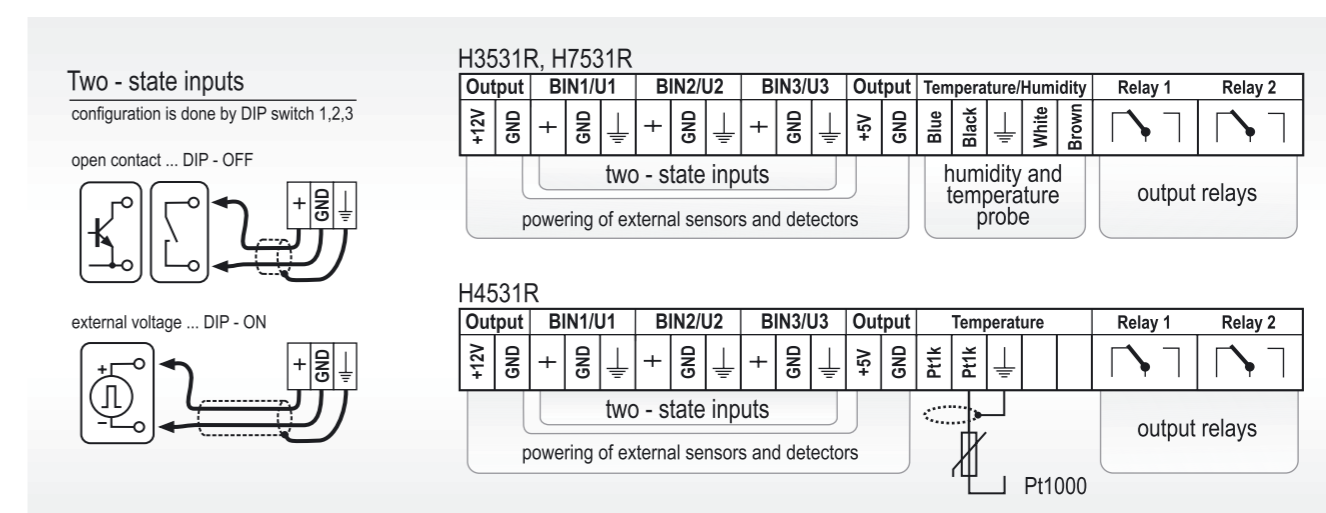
Two - state inputs
configuration is done by DIP switch 1,2,3

open contact ... DIP - OFF

+ GND

external voltage ... DIP - ON

+ GND

+
−

H3531R, H7531R

| Output | | BIN1/U1 | | | BIN2/U2 | | | BIN3/U3 | | | Output | | Temperature/Humidity | | | | | Relay 1 | Relay 2 |
|---|---|---|---|---|---|---|---|---|---|---|---|---|---|---|---|---|---|---|---|
| +12V | GND | + | GND | ⏚ | + | GND | ⏚ | + | GND | ⏚ | +5V | GND | Blue | Black | ⏚ | White | Brown | | |

two - state inputs
powering of external sensors and detectors
humidity and temperature probe
output relays

H4531R

| Output | | BIN1/U1 | | | BIN2/U2 | | | BIN3/U3 | | | Output | | Temperature | | | | | Relay 1 | Relay 2 |
|---|---|---|---|---|---|---|---|---|---|---|---|---|---|---|---|---|---|---|---|
| +12V | GND | + | GND | ⏚ | + | GND | ⏚ | + | GND | ⏚ | +5V | GND | Pt1k | Pt1k | ⏚ | | | | |

two - state inputs
powering of external sensors and detectors
output relays
Pt1000